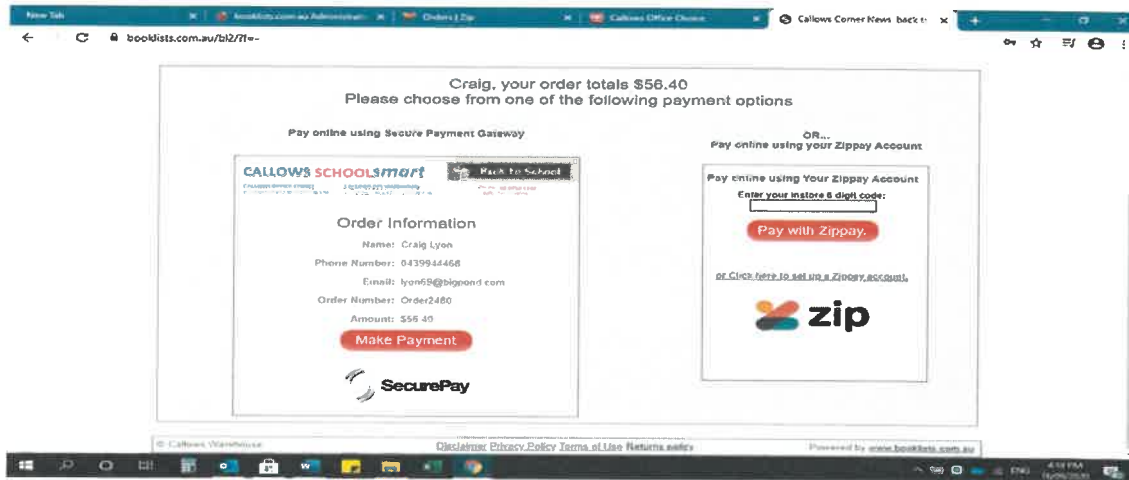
New Tab | booklists.com.au Administration | Orders | Zip | Callows Office Choice | Callows Corner News back to

booklists.com.au/bl2/?l=-

Craig, your order totals $56.40
Please choose from one of the following payment options

Pay online using Secure Payment Gateway

CALLOWS SCHOOLsmart

Back to School

Order Information

Name: Craig Lyon

Phone Number: 0439944468

Email: lyon69@bigpond.com

Order Number: Order2480

Amount: $56.40

Make Payment

SecurePay

OR...
Pay online using your Zippay Account

Pay online using Your Zippay Account

Enter your instore 6 digit code:

Pay with Zippay.

or Click here to set up a Zippay account.

zip

© Callows Warehouse

Disclaimer Privacy Policy Terms of Use Returns policy

Powered by www.booklists.com.au

ENG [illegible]